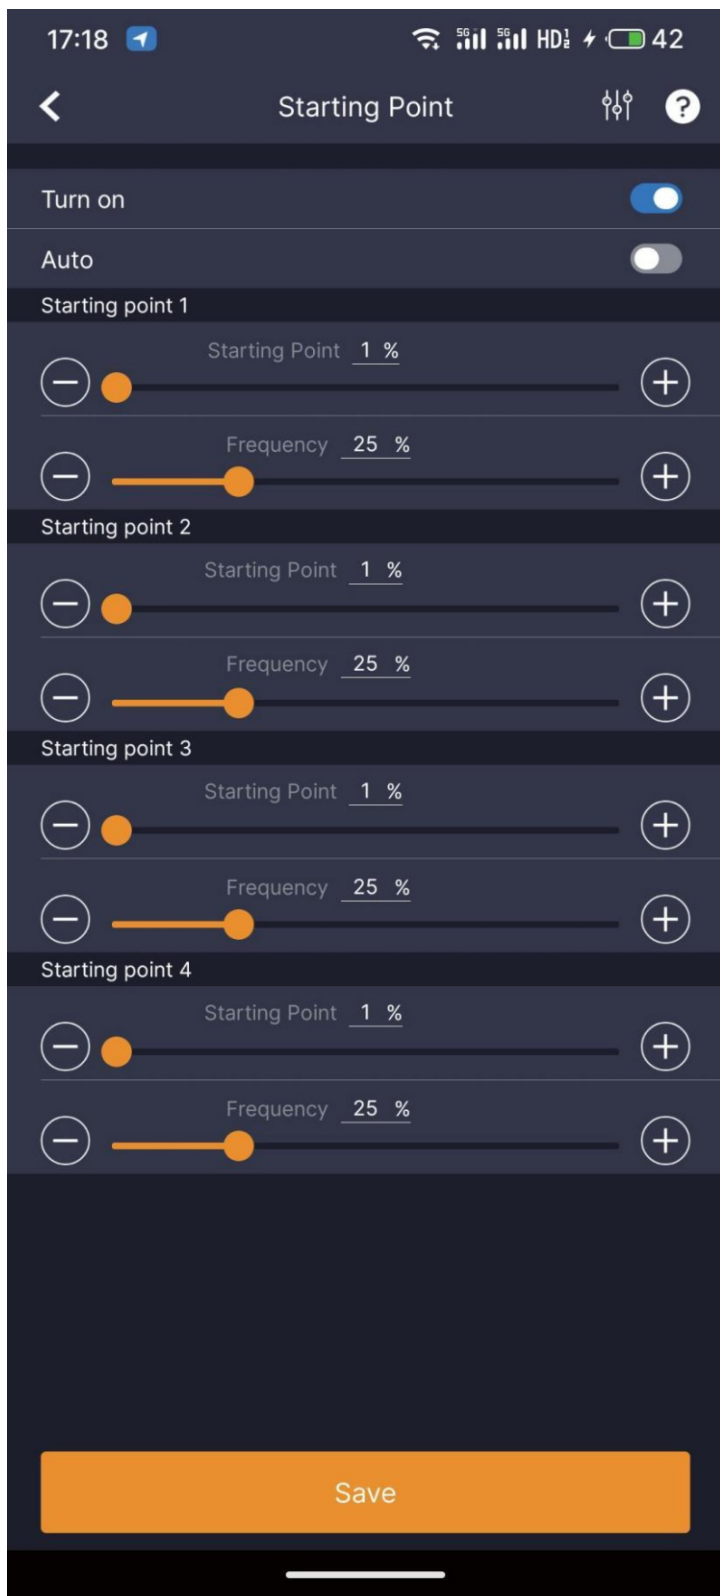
17:18 5G 5G HD 42

Starting Point

Turn on

Auto

Starting point 1

Starting Point 1 %

Frequency 25 %

Starting point 2

Starting Point 1 %

Frequency 25 %

Starting point 3

Starting Point 1 %

Frequency 25 %

Starting point 4

Starting Point 1 %

Frequency 25 %

Save